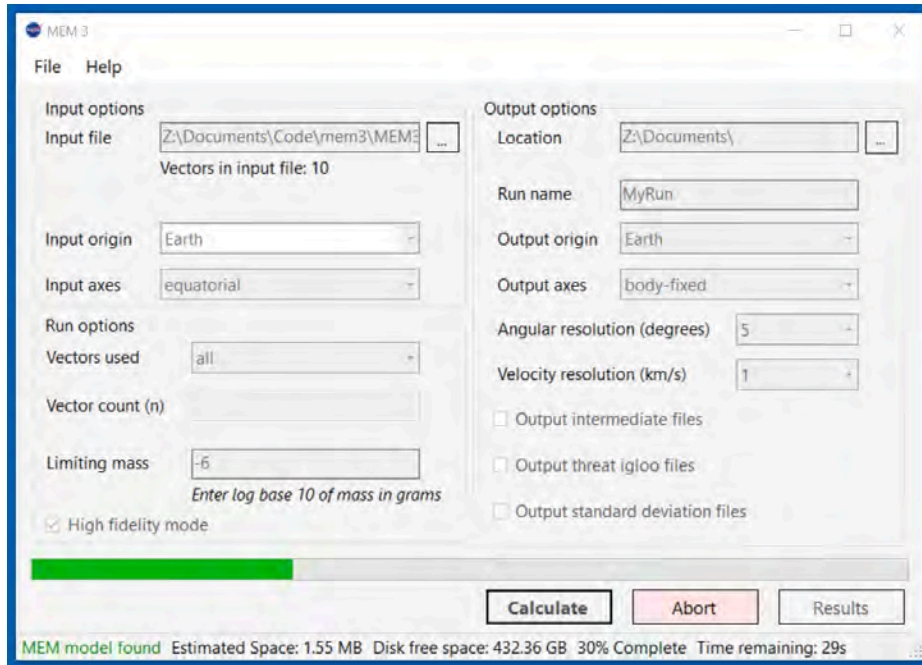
MEM 3

File Help

Input options

Input file Z:\Documents\Code\mem3\MEM3 ...

Vectors in input file: 10

Input origin Earth

Input axes equatorial

Run options

Vectors used all

Vector count (n)

Limiting mass -6

Enter log base 10 of mass in grams

High fidelity mode

Output options

Location Z:\Documents\ ...

Run name MyRun

Output origin Earth

Output axes body-fixed

Angular resolution (degrees) 5

Velocity resolution (km/s) 1

Output intermediate files

Output threat igloo files

Output standard deviation files

Calculate Abort Results

MEM model found Estimated Space: 1.55 MB Disk free space: 432.36 GB 30% Complete Time remaining: 29s